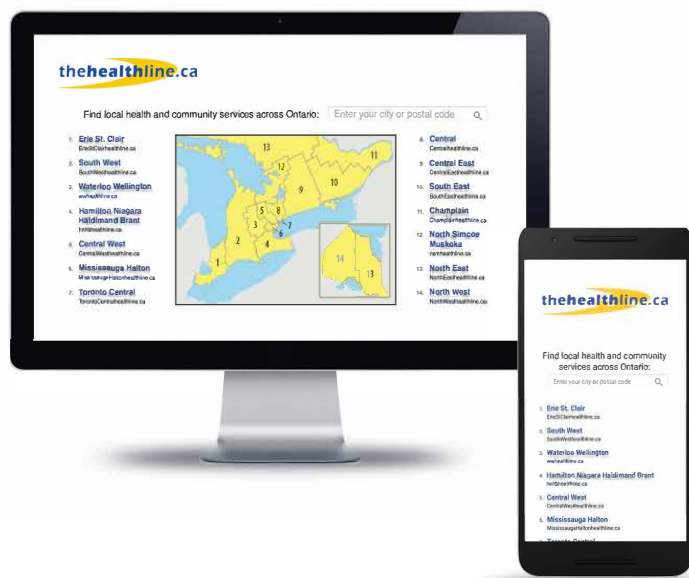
thehealthline.ca

Find local health and community services across Ontario: Enter your city or postal code

1. Erie St. Clair
ErieStClairhealthline.ca
2. South West
SouthWesthealthline.ca
3. Waterloo Wellington
wwhealthline.ca
4. Hamilton Niagara Haldimand Brant
hnhbhealthline.ca
5. Central West
CentralWesthealthline.ca
6. Mississauga Halton
MississaugaHaltonhealthline.ca
7. Toronto Central
TorontoCentralhealthline.ca

13 12 11 9 10 8 5 3 6 7 2 4 1 14 13

8. Central
Centralhealthline.ca
9. Central East
CentralEasthealthline.ca
10. South East
SouthEasthealthline.ca
11. Champlain
Champlainhealthline.ca
12. North Simcoe Muskoka
nsmhealthline.ca
13. North East
NorthEasthealthline.ca
14. North West
NorthWesthealthline.ca

thehealthline.ca

Find local health and community services across Ontario:
Enter your city or postal code

1. Erie St. Clair
ErieStClairhealthline.ca
2. South West
SouthWesthealthline.ca
3. Waterloo Wellington
wwhealthline.ca
4. Hamilton Niagara Haldimand Brant
hnhbhealthline.ca
5. Central West
CentralWesthealthline.ca
6. Mississauga Halton
MississaugaHaltonhealthline.ca
7. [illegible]